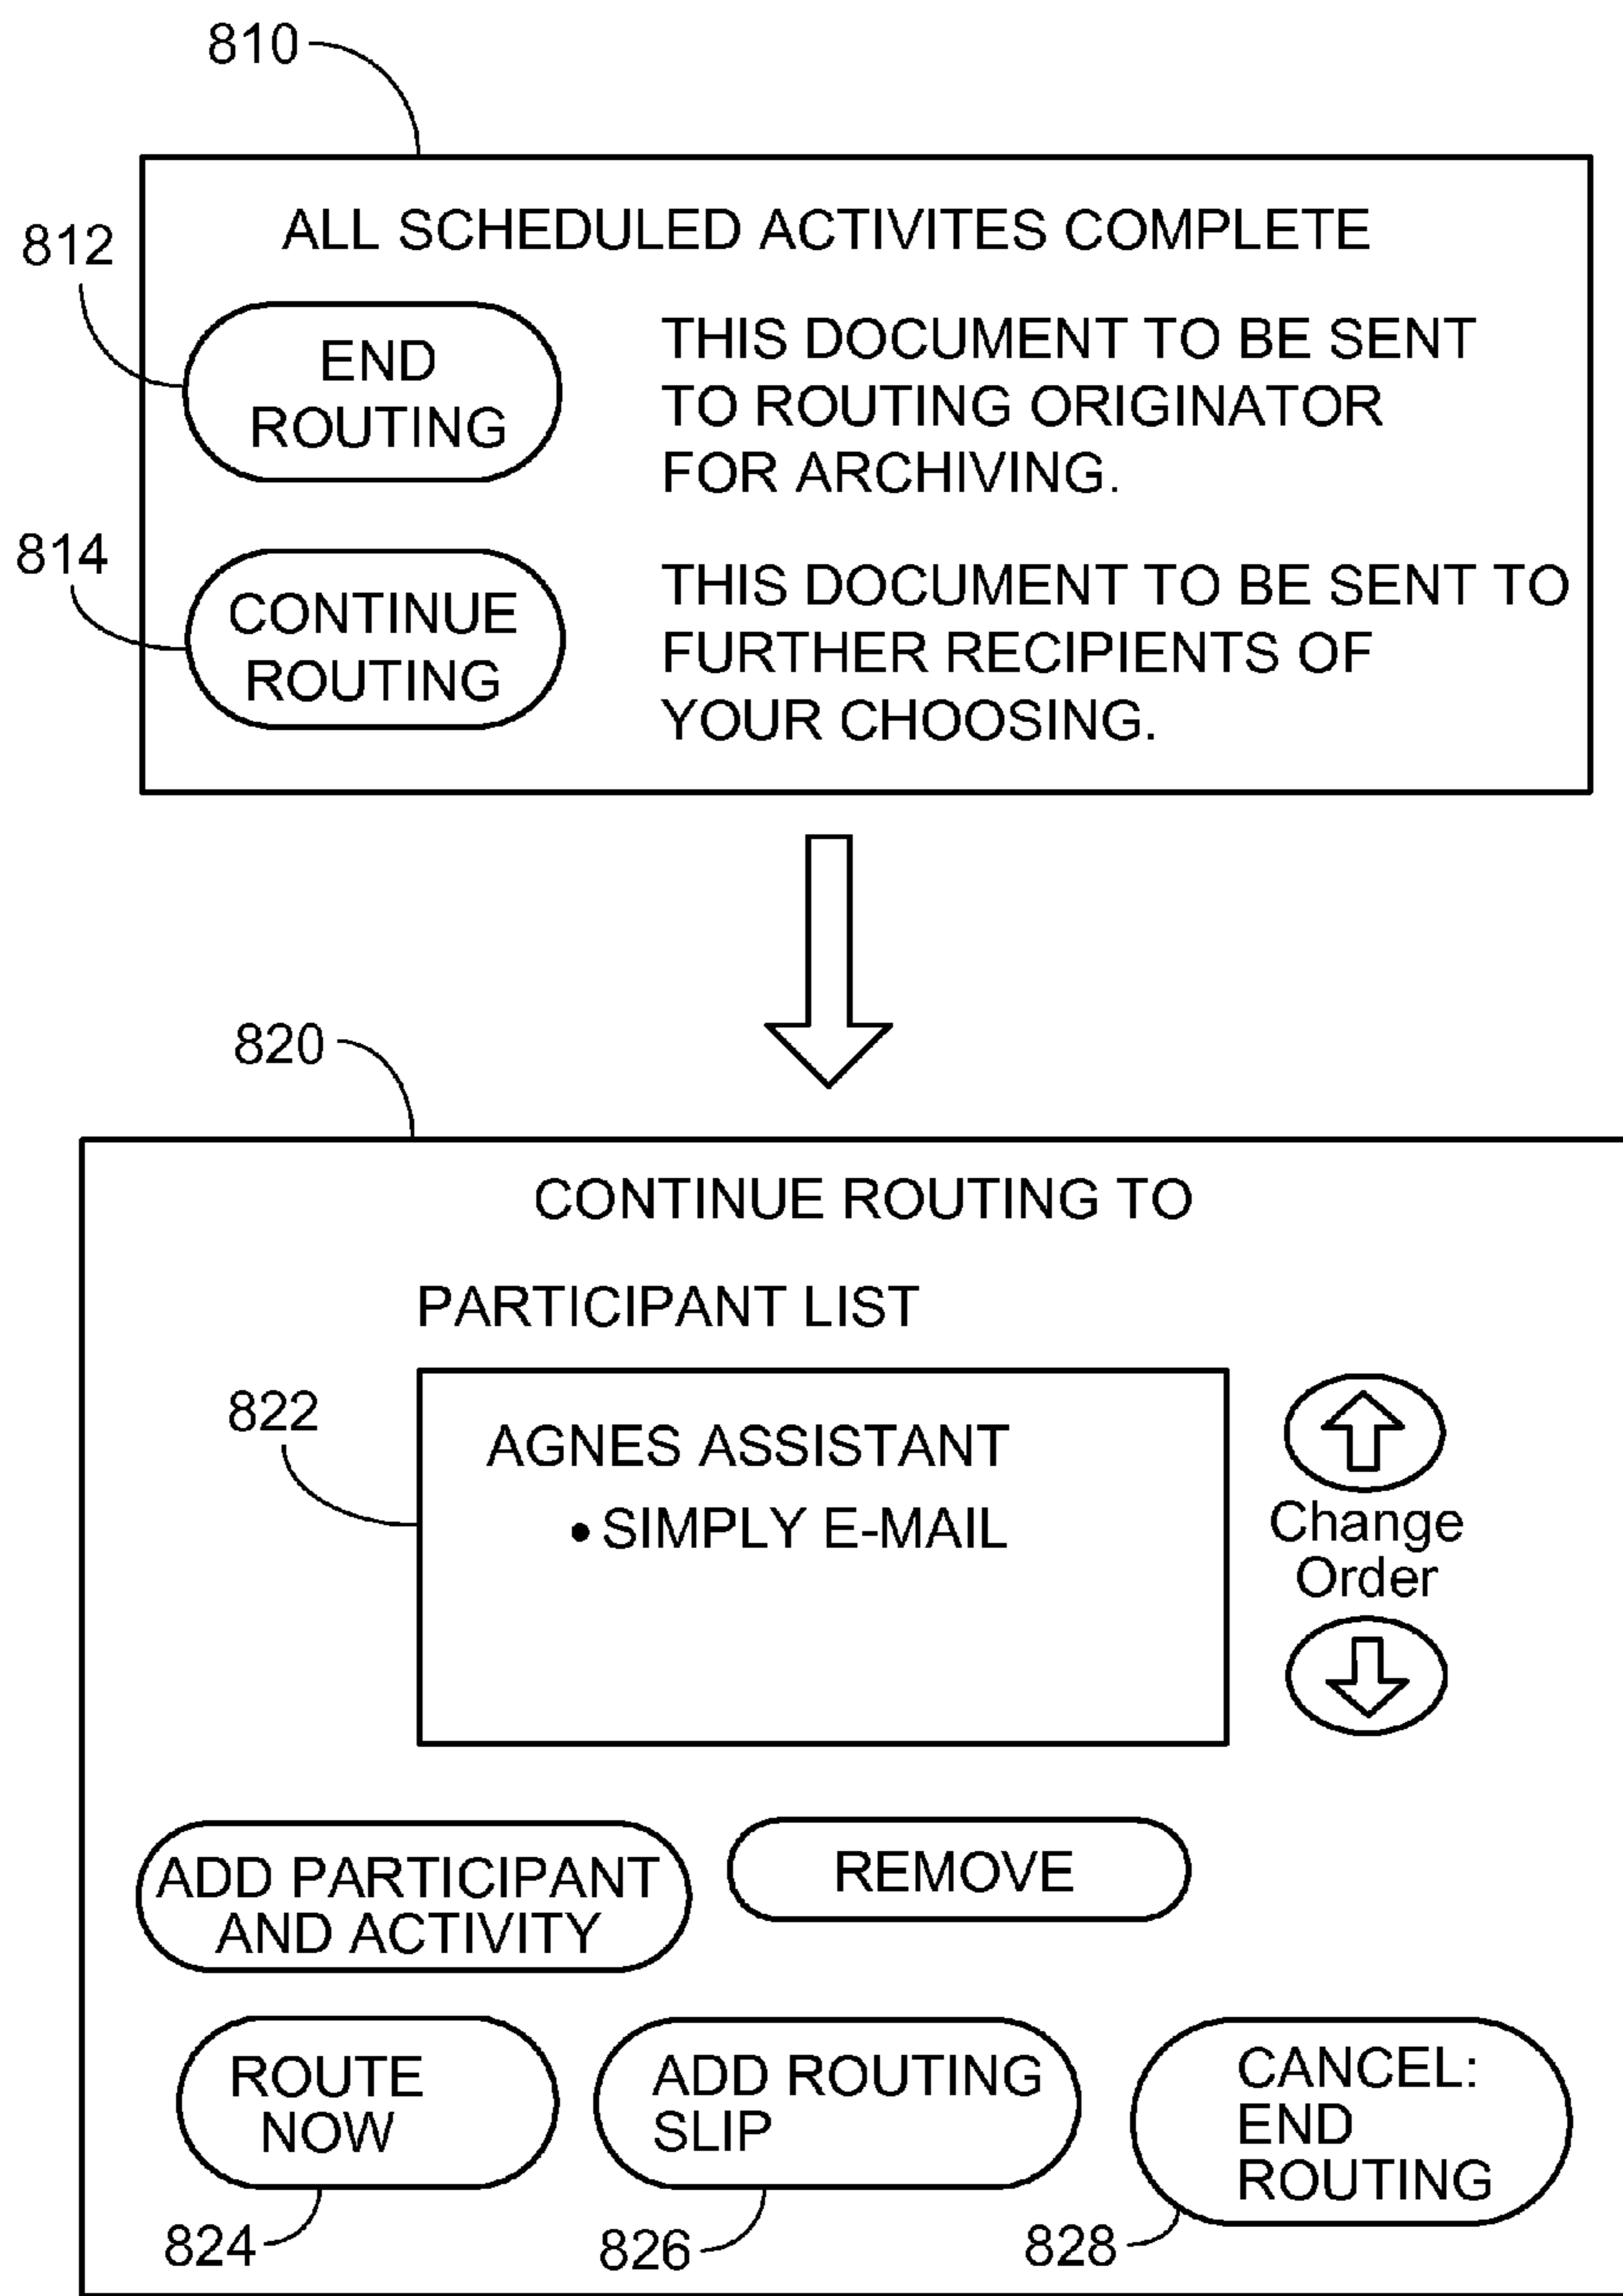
810

ALL SCHEDULED ACTIVITES COMPLETE

812

END ROUTING

THIS DOCUMENT TO BE SENT TO ROUTING ORIGINATOR FOR ARCHIVING.

814

CONTINUE ROUTING

THIS DOCUMENT TO BE SENT TO FURTHER RECIPIENTS OF YOUR CHOOSING.

820

CONTINUE ROUTING TO

PARTICIPANT LIST

822

AGNES ASSISTANT
• SIMPLY E-MAIL

Change Order

ADD PARTICIPANT AND ACTIVITY

REMOVE

ROUTE NOW

ADD ROUTING SLIP

CANCEL: END ROUTING

824

826

828